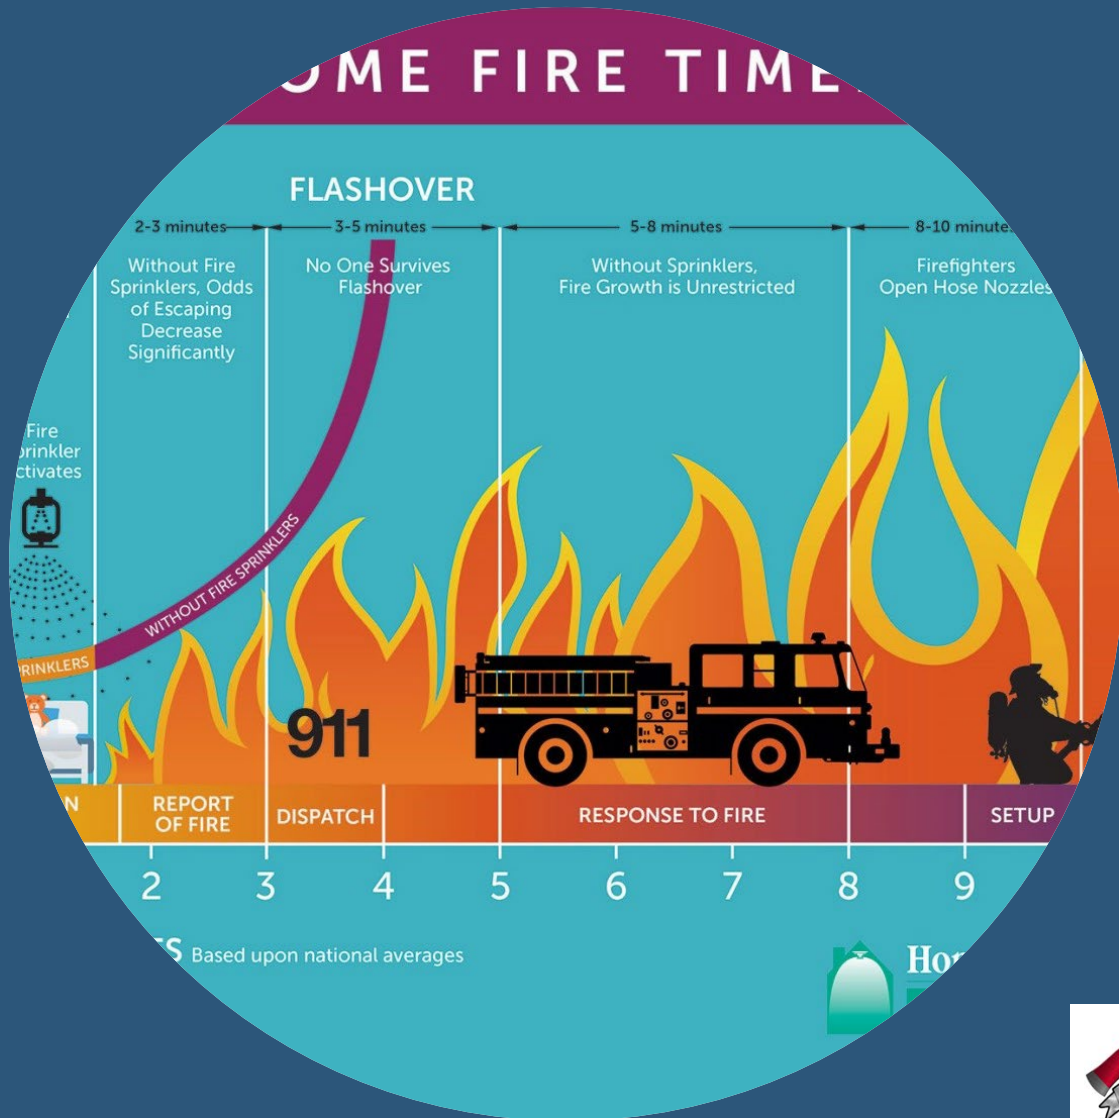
OME FIRE TIME

FLASHOVER

2-3 minutes

3-5 minutes

5-8 minutes

8-10 minute

Without Fire Sprinklers, Odds of Escaping Decrease Significantly

No One Survives Flashover

Without Sprinklers, Fire Growth is Unrestricted

Firefighters Open Hose Nozzles

Fire prinkler ctivates

WITHOUT FIRE SPRINKLERS

PRINKLERS

911

N

REPORT OF FIRE

DISPATCH

RESPONSE TO FIRE

SETUP

2 3 4 5 6 7 8 9

S Based upon national averages

Ho